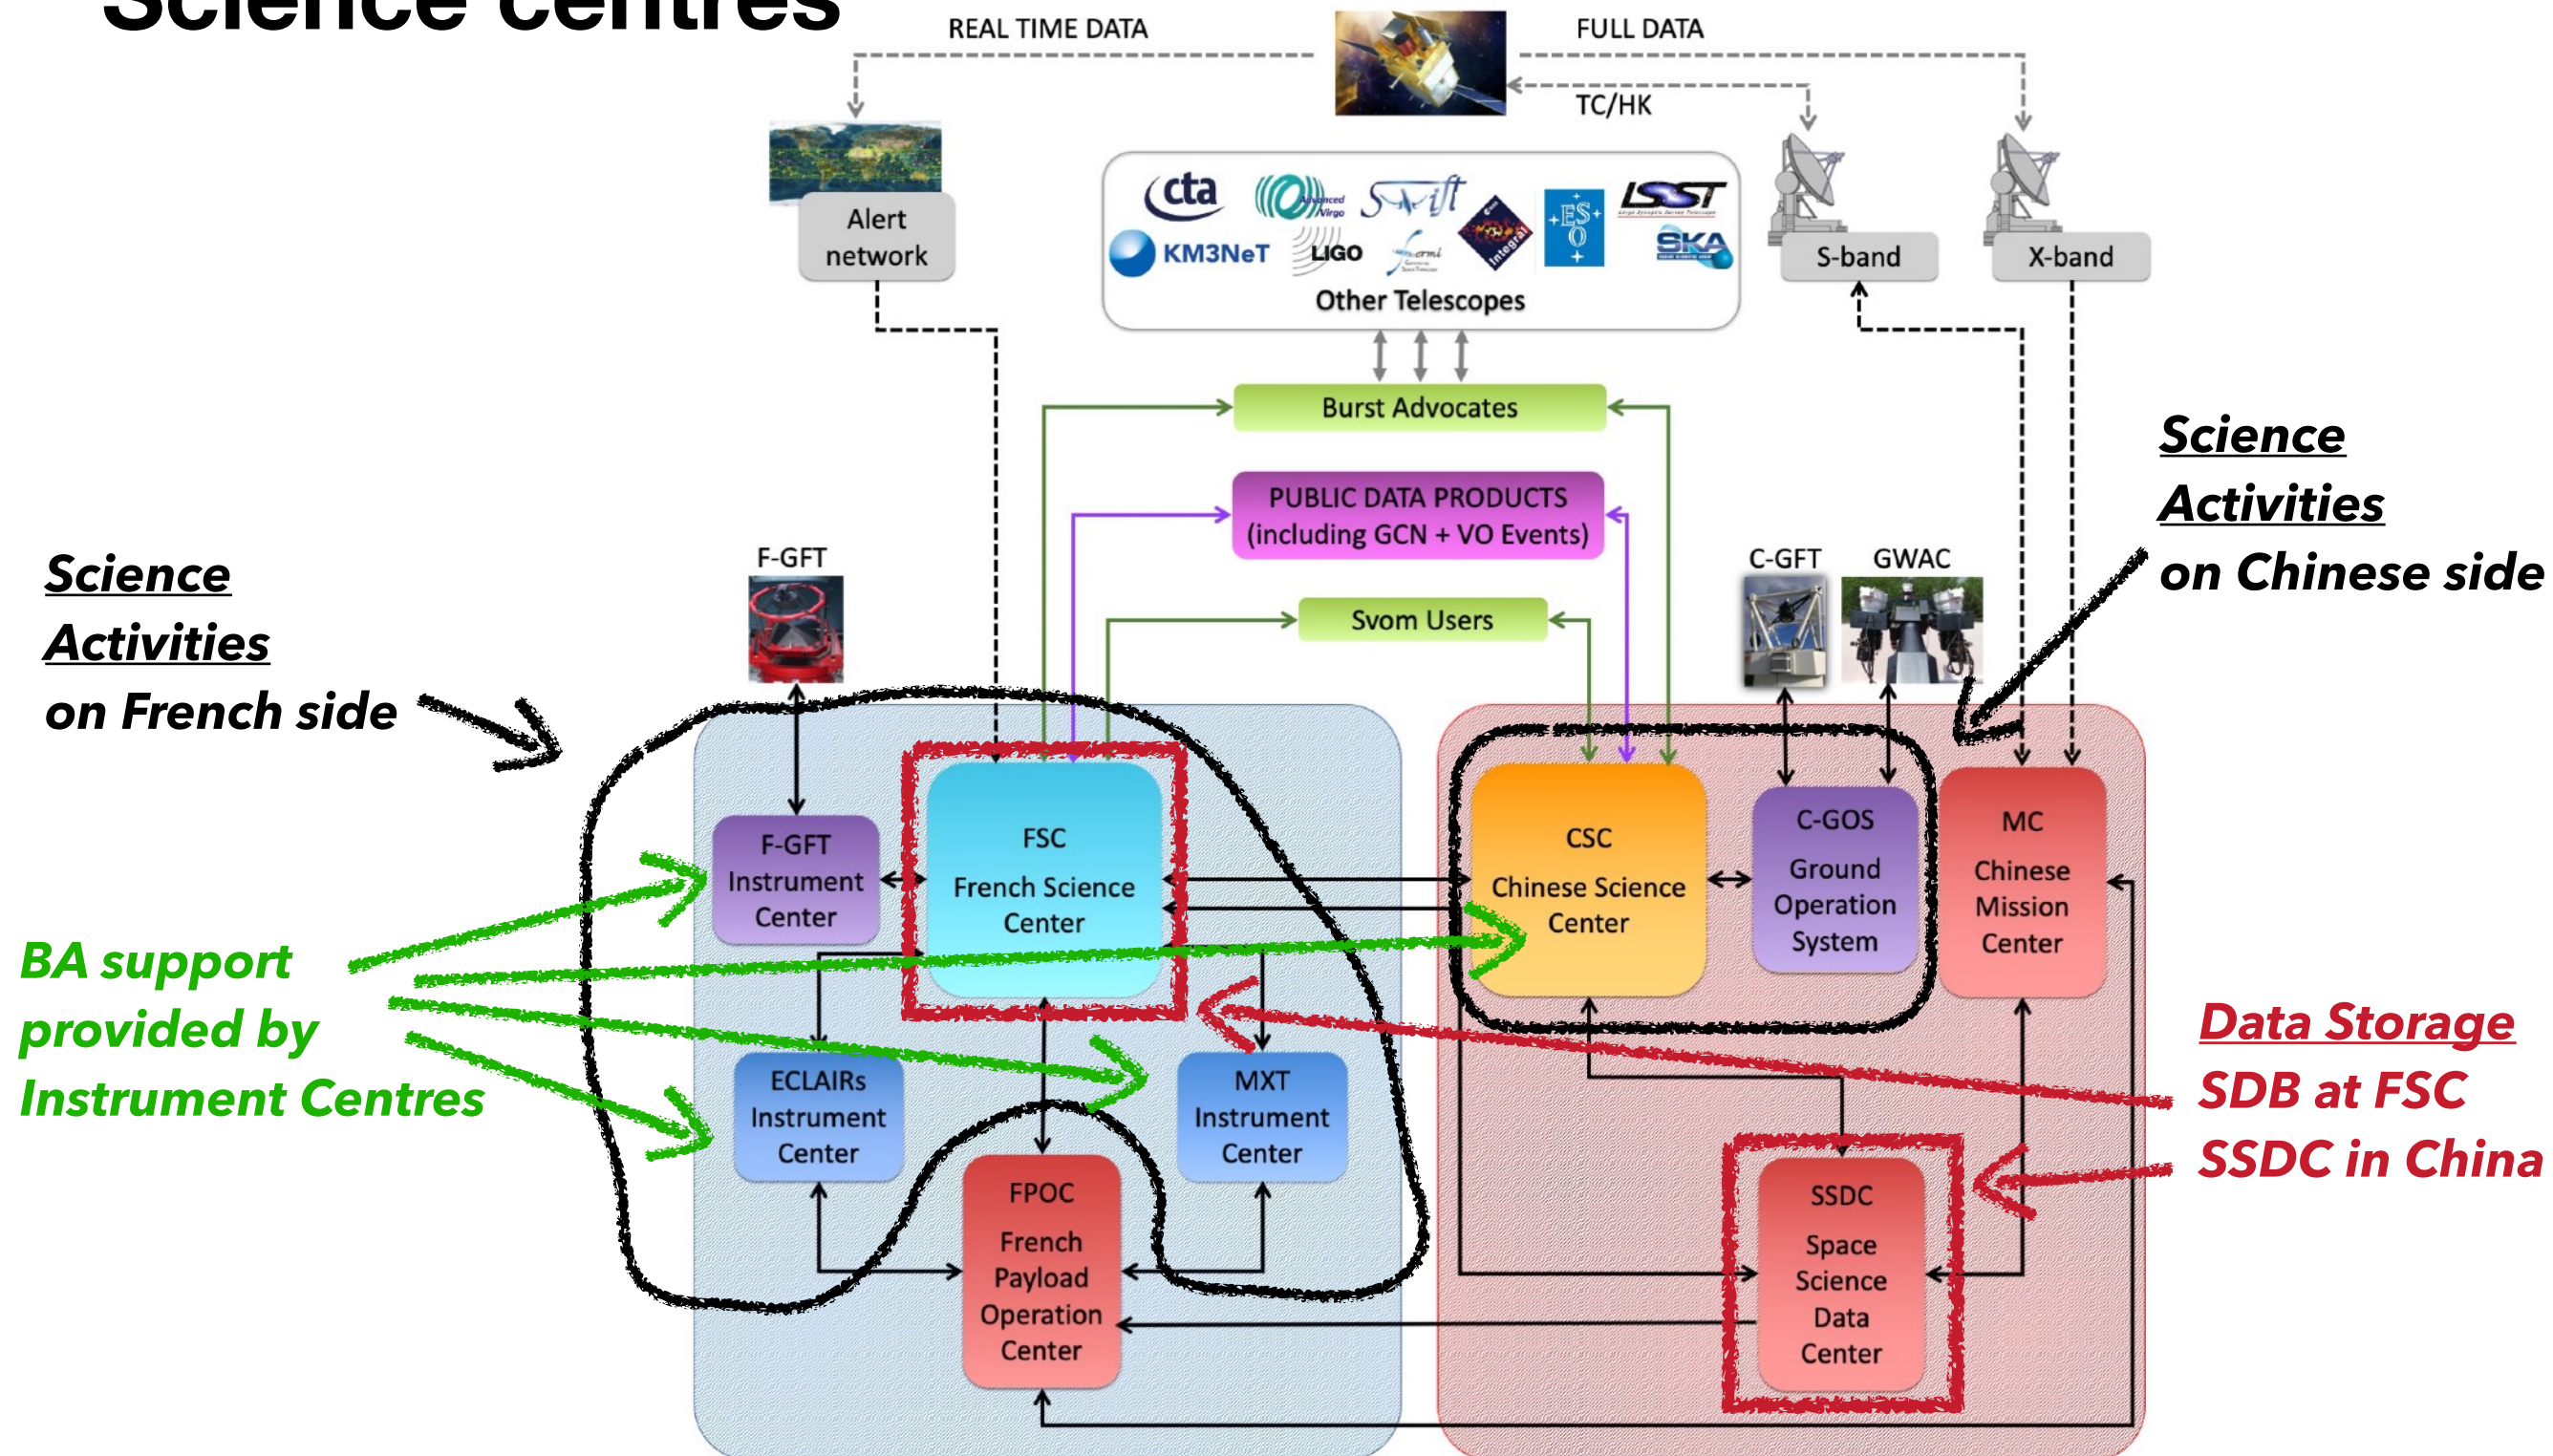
Science centres

REAL TIME DATA

FULL DATA

TC/HK

Alert network

cta

Advanced Virgo

Swift

LSST

KM3NeT

LIGO

Fermi

Integral

ESO

SKA

Other Telescopes

S-band

X-band

Burst Advocates

PUBLIC DATA PRODUCTS (including GCN + VO Events)

Svom Users

Science Activities on Chinese side

Science Activities on French side

F-GFT

C-GFT

GWAC

F-GFT Instrument Center

FSC French Science Center

CSC Chinese Science Center

C-GOS Ground Operation System

MC Chinese Mission Center

BA support provided by Instrument Centres

ECLAIRs Instrument Center

MXT Instrument Center

Data Storage

SDB at FSC

SSDC in China

FPOC French Payload Operation Center

SSDC Space Science Data Center